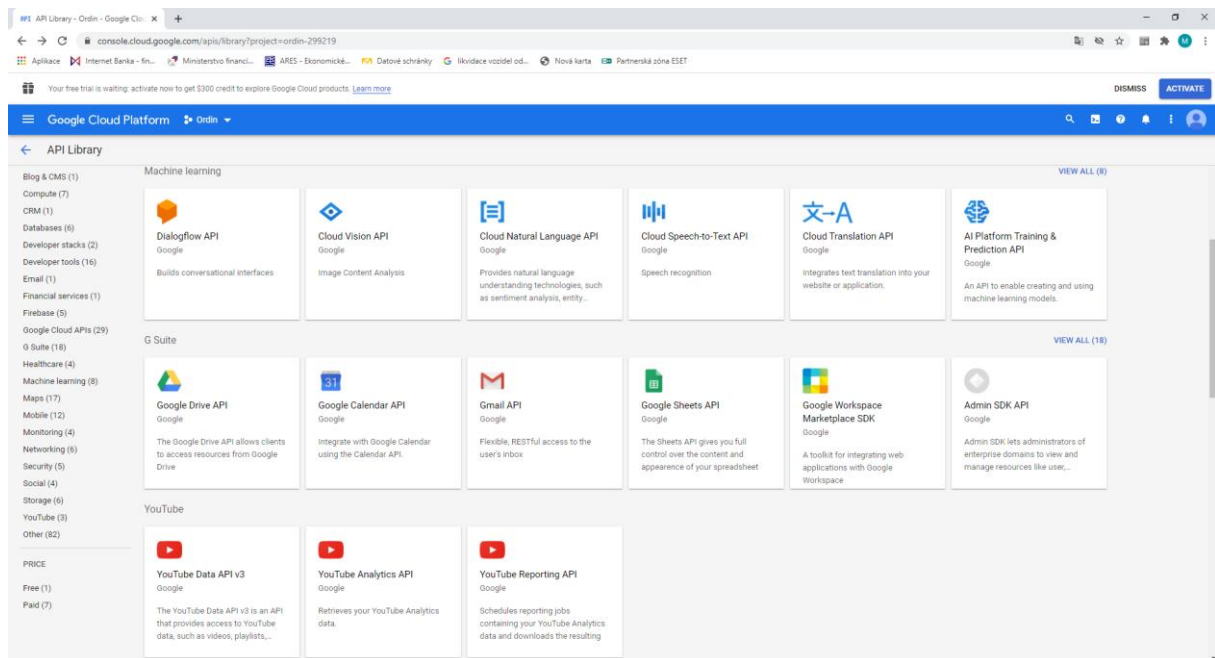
API Library - Ordin - Google Clo ×
console.cloud.google.com/apis/library?project=ordin-299219
Aplikace Internet Banka - fin... Ministerstvo financí... ARES - Ekonomické... Datové schránky likvidace vozidel od... Nová karta Partnerská zóna ESET

Your free trial is waiting: activate now to get $300 credit to explore Google Cloud products. Learn more
DISMISS ACTIVATE

Google Cloud Platform Ordin

API Library

Blog & CMS (1)
Compute (7)
CRM (1)
Databases (6)
Developer stacks (2)
Developer tools (16)
Email (1)
Financial services (1)
Firebase (5)
Google Cloud APIs (29)
G Suite (18)
Healthcare (4)
Machine learning (8)
Maps (17)
Mobile (12)
Monitoring (4)
Networking (6)
Security (5)
Social (4)
Storage (6)
YouTube (3)
Other (82)

PRICE
Free (1)
Paid (7)

Machine learning
VIEW ALL (8)

Dialogflow API
Google
Builds conversational interfaces

Cloud Vision API
Google
Image Content Analysis

Cloud Natural Language API
Google
Provides natural language understanding technologies, such as sentiment analysis, entity...

Cloud Speech-to-Text API
Google
Speech recognition

Cloud Translation API
Google
Integrates text translation into your website or application.

AI Platform Training & Prediction API
Google
An API to enable creating and using machine learning models.

G Suite
VIEW ALL (18)

Google Drive API
Google
The Google Drive API allows clients to access resources from Google Drive

31
Google Calendar API
Google
Integrate with Google Calendar using the Calendar API.

Gmail API
Google
Flexible, RESTful access to the user's inbox

Google Sheets API
Google
The Sheets API gives you full control over the content and appearence of your spreadsheet

Google Workspace Marketplace SDK
Google
A toolkit for integrating web applications with Google Workspace

Admin SDK API
Google
Admin SDK lets administrators of enterprise domains to view and manage resources like user,...

YouTube

YouTube Data API v3
Google
The YouTube Data API v3 is an API that provides access to YouTube data, such as videos, playlists,...

YouTube Analytics API
Google
Retrieves your YouTube Analytics data.

YouTube Reporting API
Google
Schedules reporting jobs containing your YouTube Analytics data and downloads the resulting